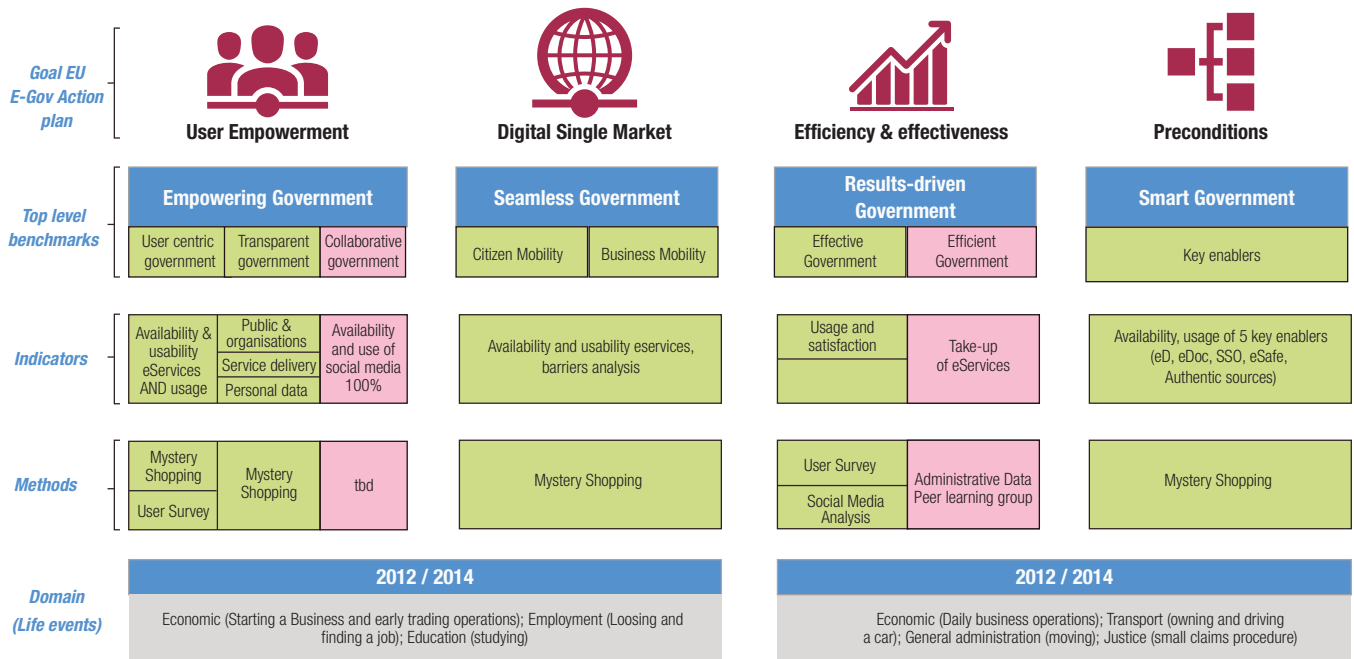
Goal EU E-Gov Action plan

User Empowerment

Digital Single Market

Efficiency & effectiveness

Preconditions

Top level benchmarks

Empowering Government

User centric government

Transparent government

Collaborative government

Seamless Government

Citizen Mobility

Business Mobility

Results-driven Government

Effective Government

Efficient Government

Smart Government

Key enablers

Indicators

Availability & usability eServices AND usage

Public & organisations

Service delivery

Personal data

Availability and use of social media 100%

Availability and usability eservices, barriers analysis

Usage and satisfaction

Take-up of eServices

Availability, usage of 5 key enablers (eD, eDoc, SSO, eSafe, Authentic sources)

Methods

Mystery Shopping

User Survey

Mystery Shopping

tbd

Mystery Shopping

User Survey

Social Media Analysis

Administrative Data Peer learning group

Mystery Shopping

Domain (Life events)

2012 / 2014

Economic (Starting a Business and early trading operations); Employment (Loosing and finding a job); Education (studying)

2012 / 2014

Economic (Daily business operations); Transport (owning and driving a car); General administration (moving); Justice (small claims procedure)